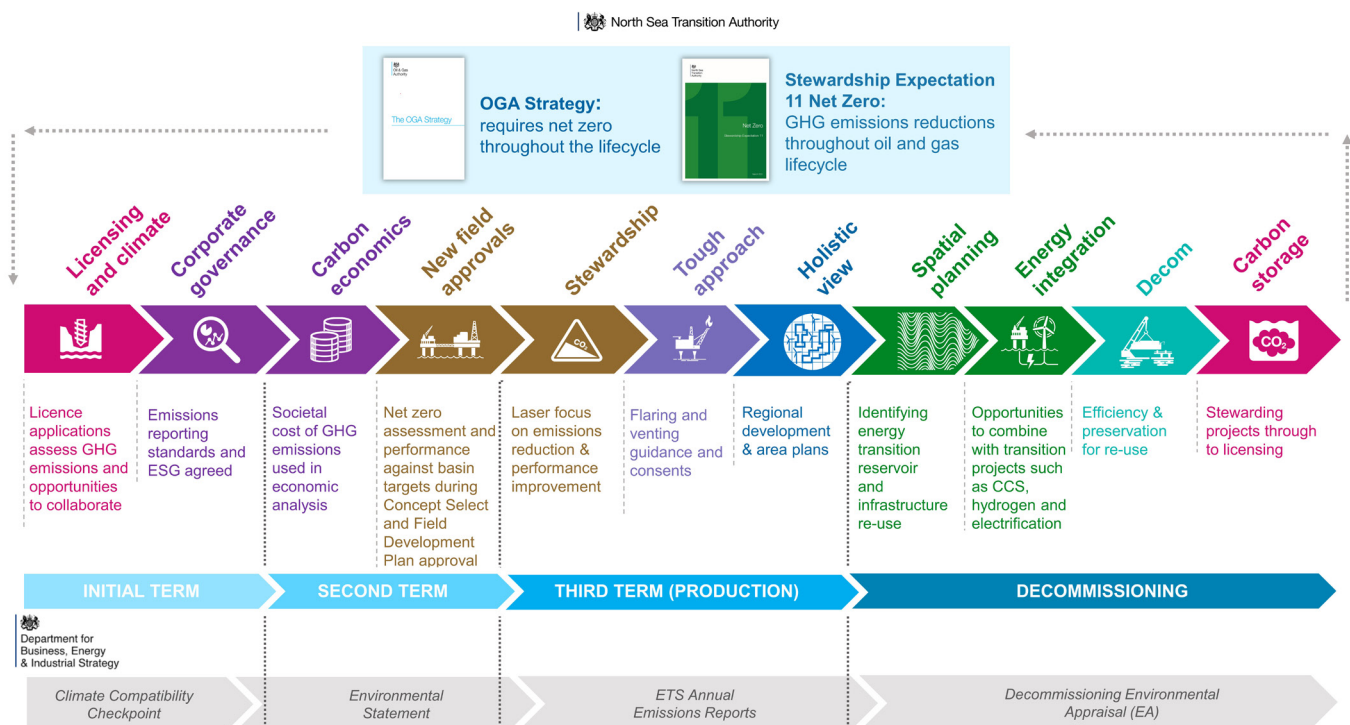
North Sea Transition Authority

OGA Strategy: requires net zero throughout the lifecycle

Stewardship Expectation 11 Net Zero: GHG emissions reductions throughout oil and gas lifecycle

Licensing and climate

Corporate governance

Carbon economics

New field approvals

Stewardship

Tough approach

Holistic view

Spatial planning

Energy integration

Decom

Carbon storage

$CO_2$

Licence applications assess GHG emissions and opportunities to collaborate

Emissions reporting standards and ESG agreed

Societal cost of GHG emissions used in economic analysis

Net zero assessment and performance against basin targets during Concept Select and Field Development Plan approval

Laser focus on emissions reduction & performance improvement

Flaring and venting guidance and consents

Regional development & area plans

Identifying energy transition reservoir and infrastructure re-use

Opportunities to combine with transition projects such as CCS, hydrogen and electrification

Efficiency & preservation for re-use

Stewarding projects through to licensing

INITIAL TERM

SECOND TERM

THIRD TERM (PRODUCTION)

DECOMMISSIONING

Department for Business, Energy & Industrial Strategy

Climate Compatibility Checkpoint

Environmental Statement

ETS Annual Emissions Reports

Decommissioning Environmental Appraisal (EA)